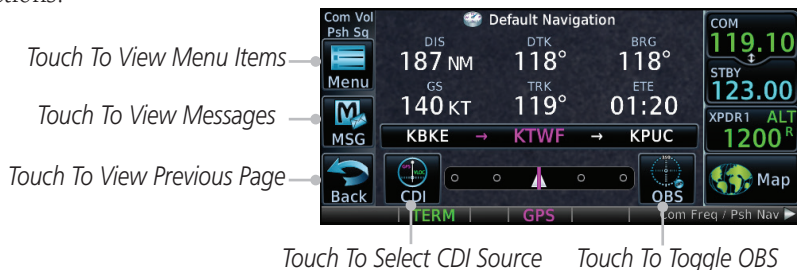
functions.

Touch To View Menu Items

Touch To View Messages

Touch To View Previous Page

Com Vol Psh Sq

Menu

MSG

Back

Default Navigation

DIS 187 NM

DTK 118°

BRG 118°

GS 140 KT

TRK 119°

ETE 01:20

KBKE → KTWF → KPUC

CDI

OBS

TERM

GPS

Com Freq / Psh Nav ▶

COM 119.10

STBY 123.00

XPDR1 ALT 1200 R

Map

Touch To Select CDI Source

Touch To Toggle OBS